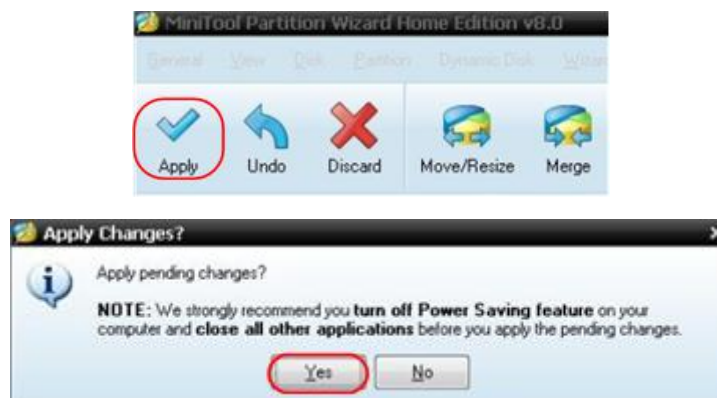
MiniTool Partition Wizard Home Edition v8.0

General View Disk Partition Dynamic Disk Wizar

Apply Undo Discard Move/Resize Merge

Apply Changes?

Apply pending changes?

NOTE: We strongly recommend you turn off Power Saving feature on your computer and close all other applications before you apply the pending changes.

Yes No